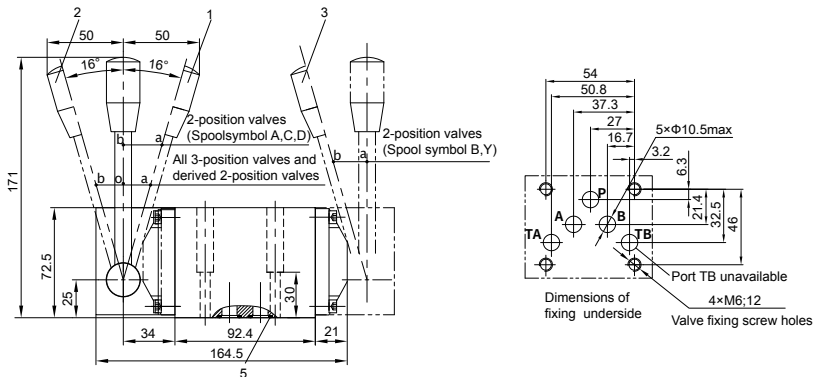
2
1
3
50
50
16°
16°
2-position valves (Spoolsymbol A,C,D)
b
a
2-position valves (Spool symbol B,Y)
b
a
All 3-position valves and derived 2-position valves
b
o
a
171
72.5
25
30
34
92.4
21
164.5
5
54
50.8
37.3
27
16.7
5×Φ10.5max
3.2
6.3
21.4
32.5
46
P
A
B
TA
TB
Port TB unavailable
4×M6;12
Dimensions of fixing underside
Valve fixing screw holes